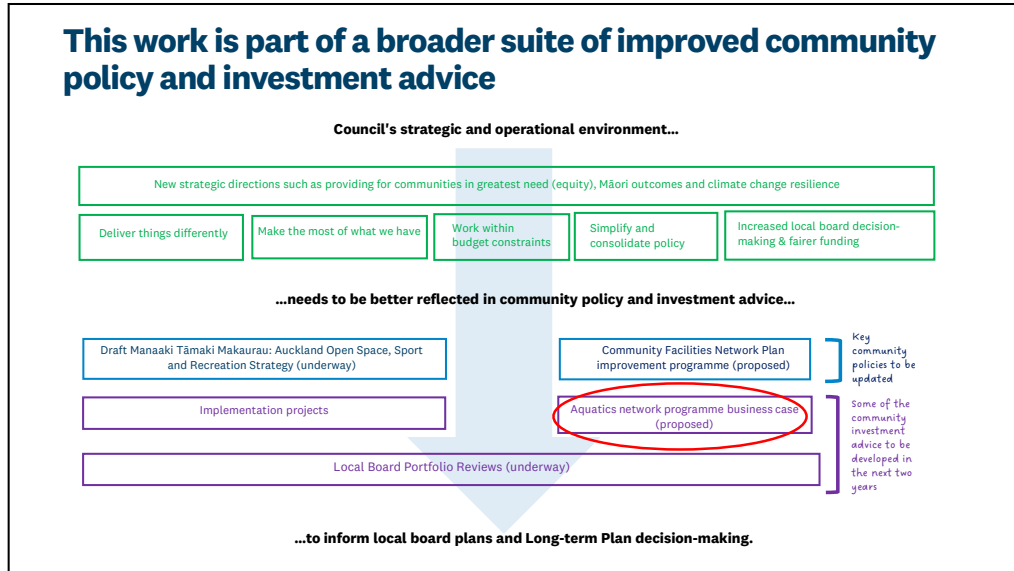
This work is part of a broader suite of improved community policy and investment advice

Council's strategic and operational environment...

New strategic directions such as providing for communities in greatest need (equity), Māori outcomes and climate change resilience

Deliver things differently

Make the most of what we have

Work within budget constraints

Simplify and consolidate policy

Increased local board decision-making & fairer funding

...needs to be better reflected in community policy and investment advice...

Draft Manaaki Tāmaki Makaurau: Auckland Open Space, Sport and Recreation Strategy (underway)

Community Facilities Network Plan improvement programme (proposed)

Key community policies to be updated

Implementation projects

Aquatics network programme business case (proposed)

Some of the community investment advice to be developed in the next two years

Local Board Portfolio Reviews (underway)

...to inform local board plans and Long-term Plan decision-making.